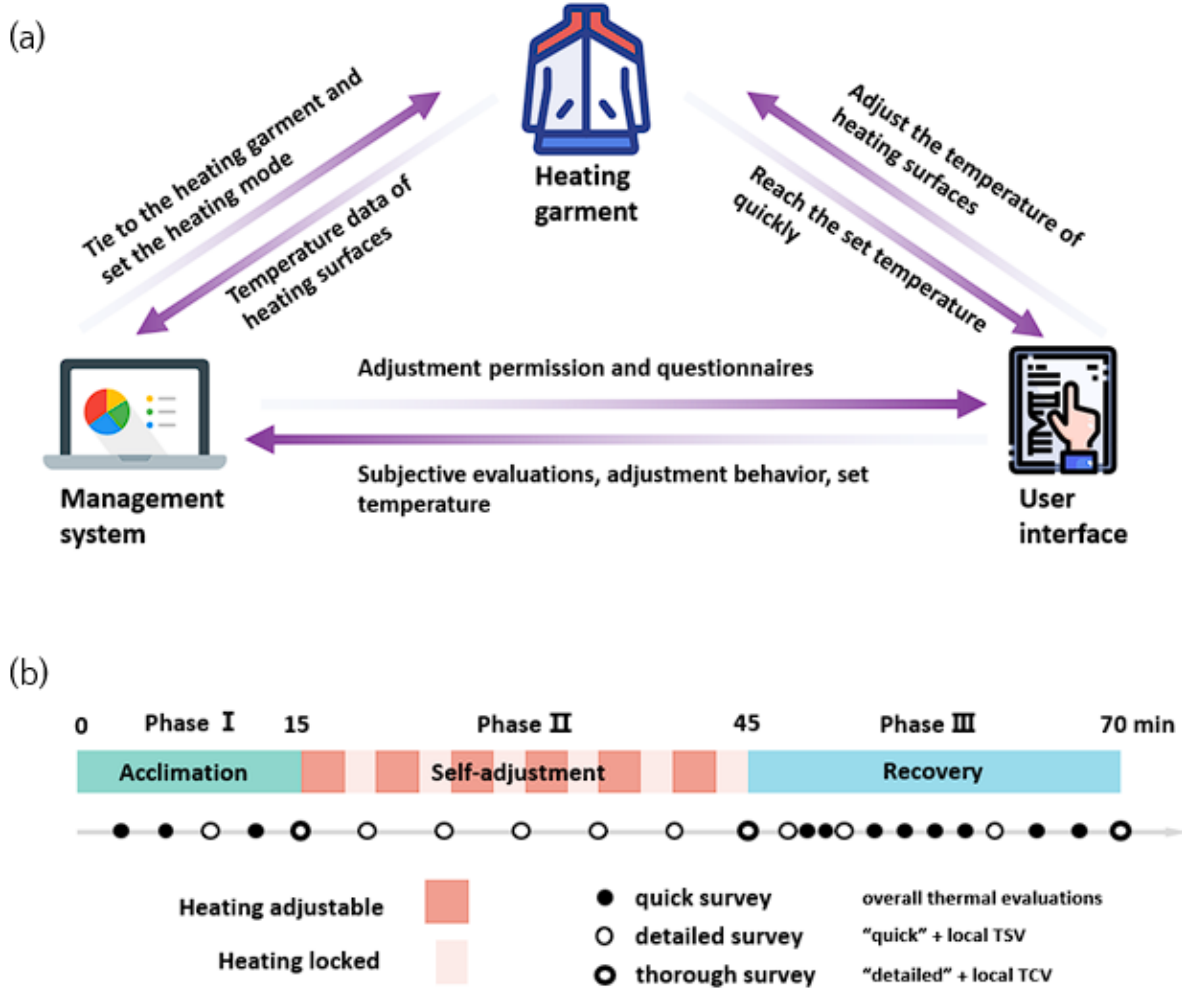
(a)

Heating garment

Tie to the heating garment and set the heating mode

Temperature data of heating surfaces

Adjust the temperature of heating surfaces

Reach the set temperature quickly

Adjustment permission and questionnaires

Subjective evaluations, adjustment behavior, set temperature

Management system

User interface

(b)

0 Phase Ⅰ 15 Phase Ⅱ 45 Phase Ⅲ 70 min

Acclimation Self-adjustment Recovery

Heating adjustable

Heating locked

quick survey overall thermal evaluations

detailed survey "quick" + local TSV

thorough survey "detailed" + local TCV